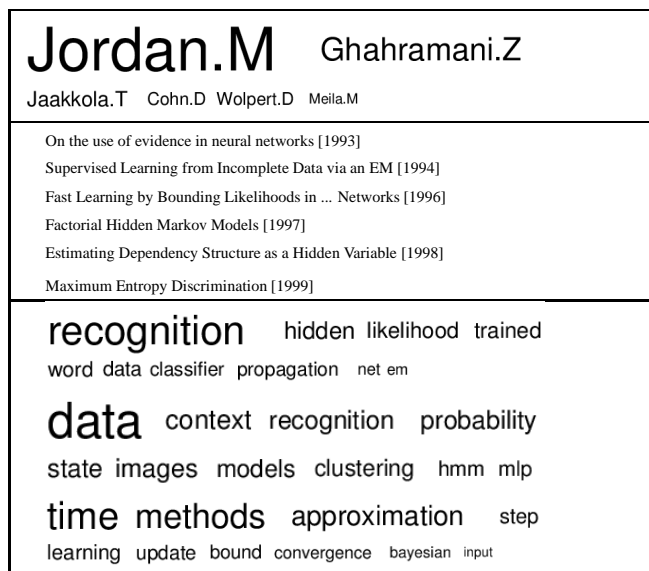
Jordan.M Ghahramani.Z
Jaakkola.T Cohn.D Wolpert.D Meila.M

On the use of evidence in neural networks [1993]
Supervised Learning from Incomplete Data via an EM [1994]
Fast Learning by Bounding Likelihoods in ... Networks [1996]
Factorial Hidden Markov Models [1997]
Estimating Dependency Structure as a Hidden Variable [1998]
Maximum Entropy Discrimination [1999]

recognition hidden likelihood trained
word data classifier propagation net em

data context recognition probability
state images models clustering hmm mlp

time methods approximation step
learning update bound convergence bayesian input